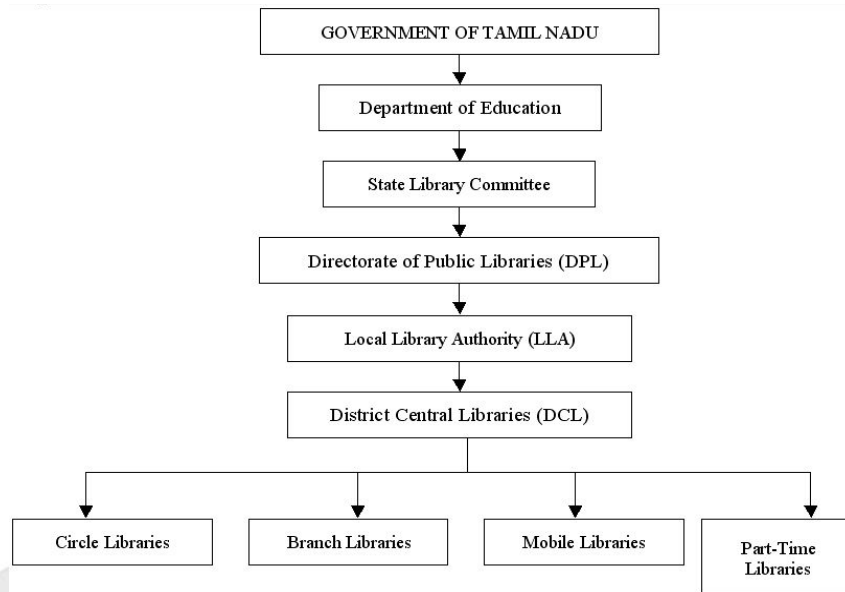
GOVERNMENT OF TAMIL NADU

Department of Education

State Library Committee

Directorate of Public Libraries (DPL)

Local Library Authority (LLA)

District Central Libraries (DCL)

Circle Libraries

Branch Libraries

Mobile Libraries

Part-Time Libraries